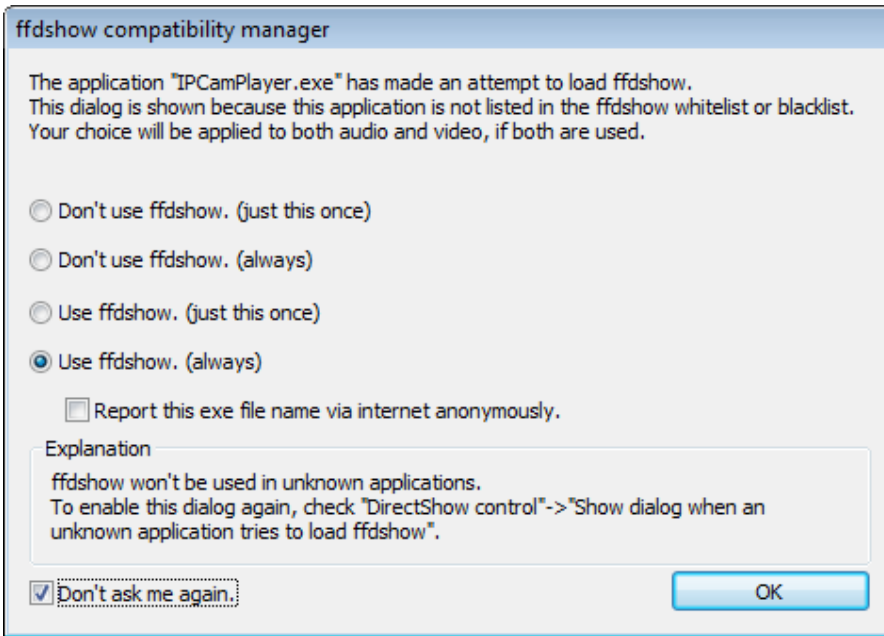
ffdshow compatibility manager

The application "IPCamPlayer.exe" has made an attempt to load ffdshow.
This dialog is shown because this application is not listed in the ffdshow whitelist or blacklist.
Your choice will be applied to both audio and video, if both are used.

Don't use ffdshow. (just this once)

Don't use ffdshow. (always)

Use ffdshow. (just this once)

Use ffdshow. (always)

Report this exe file name via internet anonymously.

Explanation

ffdshow won't be used in unknown applications.
To enable this dialog again, check "DirectShow control"->"Show dialog when an unknown application tries to load ffdshow".

Don't ask me again.

OK